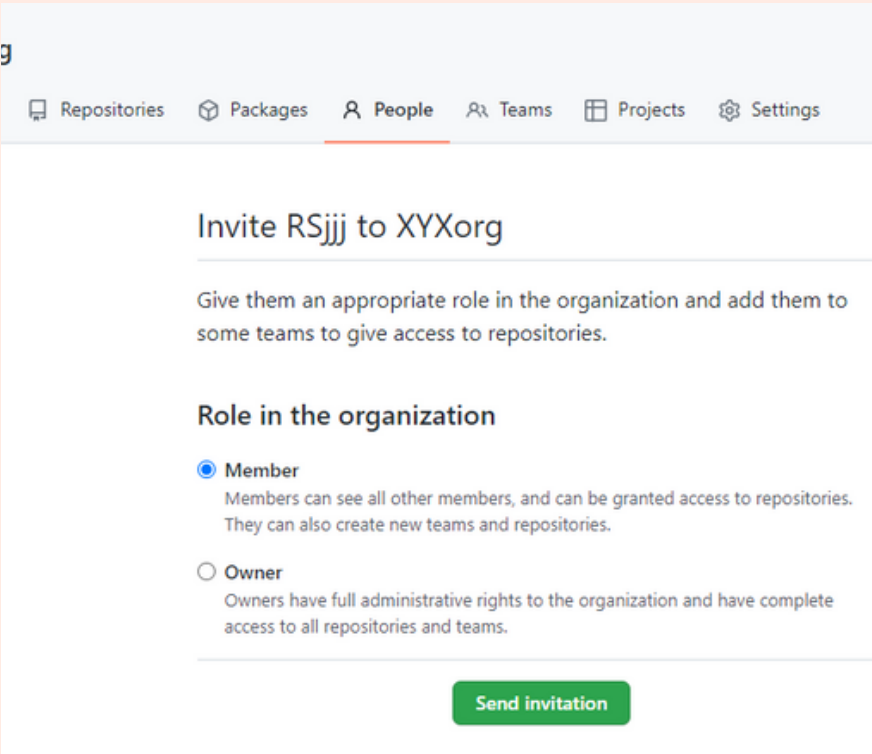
g

Repositories Packages People Teams Projects Settings

Invite RSjjj to XYXorg

Give them an appropriate role in the organization and add them to some teams to give access to repositories.

Role in the organization

Member
Members can see all other members, and can be granted access to repositories. They can also create new teams and repositories.

Owner
Owners have full administrative rights to the organization and have complete access to all repositories and teams.

Send invitation